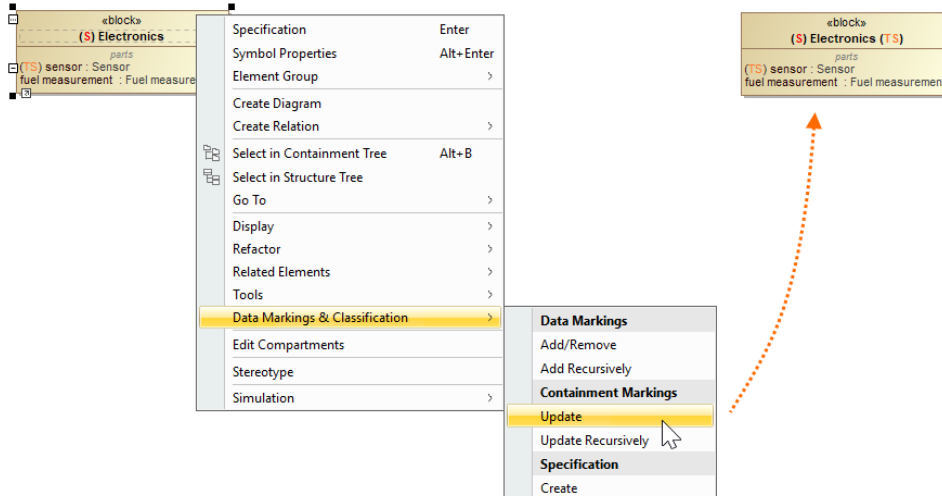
«block»
(S) Electronics
parts
(TS) sensor : Sensor
fuel measurement : Fuel measure

Specification Enter
Symbol Properties Alt+Enter
Element Group
Create Diagram
Create Relation
Select in Containment Tree Alt+B
Select in Structure Tree
Go To
Display
Refactor
Related Elements
Tools
Data Markings & Classification
Edit Compartments
Stereotype
Simulation

Data Markings
Add/Remove
Add Recursively
Containment Markings
Update
Update Recursively
Specification
Create

«block»
(S) Electronics (TS)
parts
(TS) sensor : Sensor
fuel measurement : Fuel measure